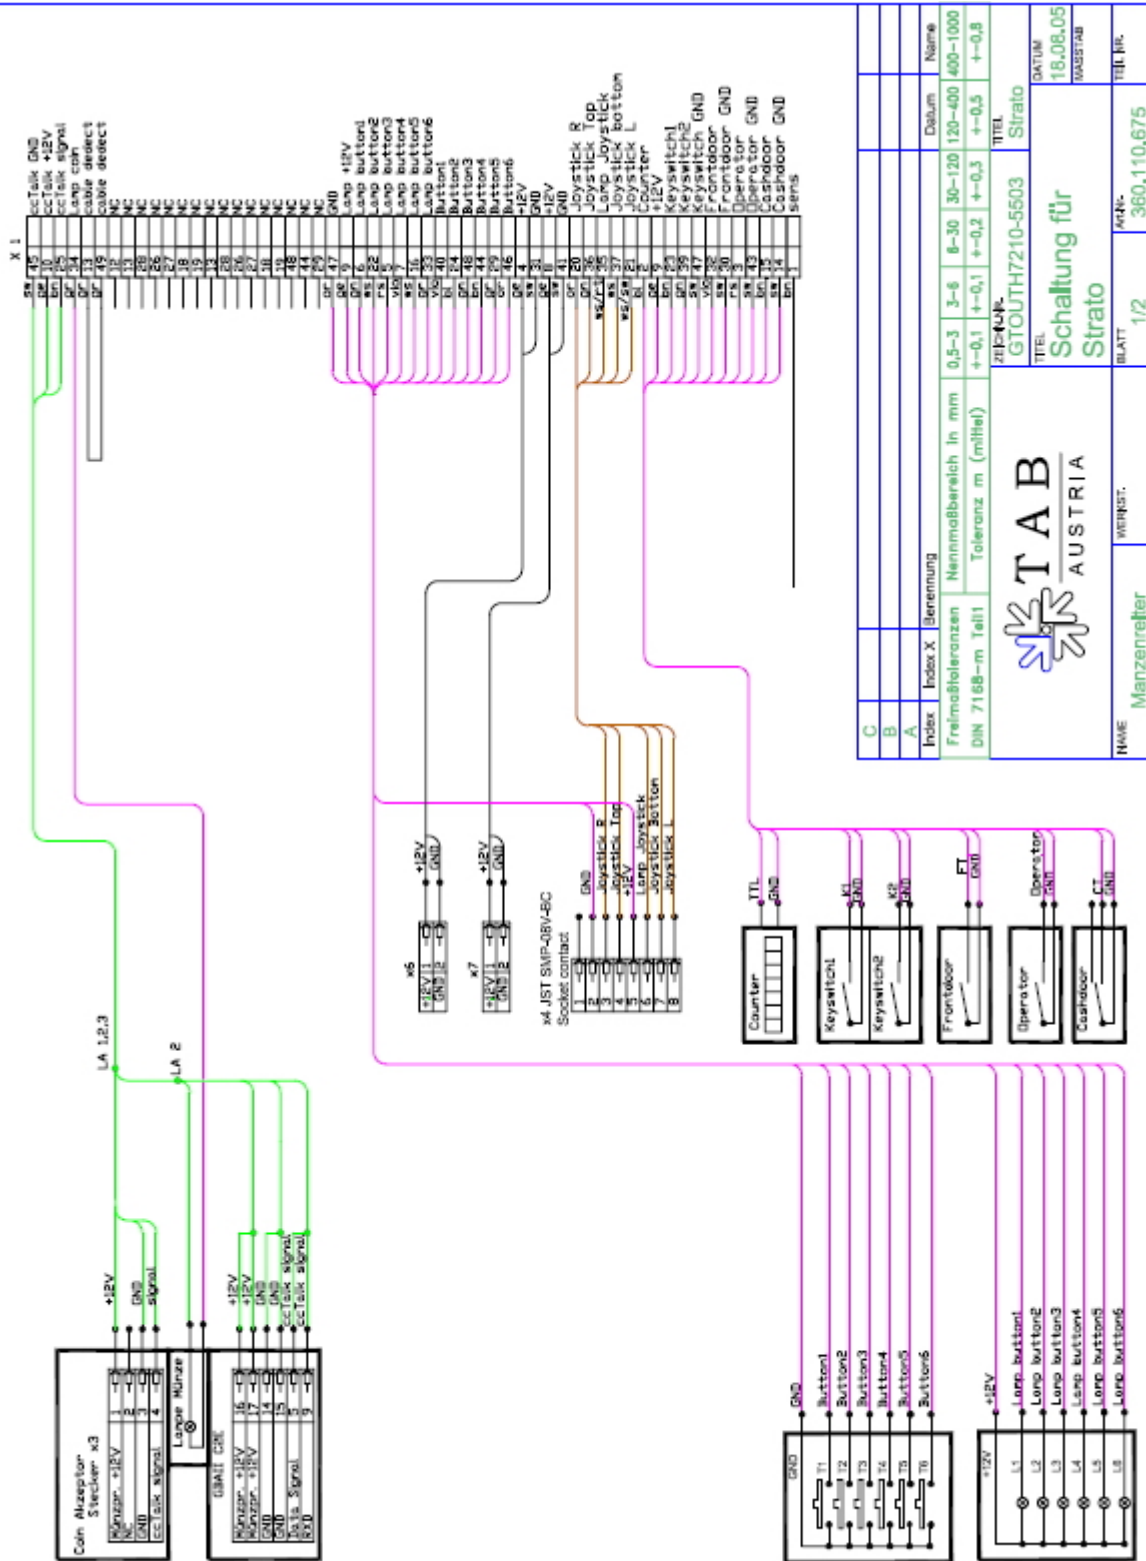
X 1

| sw | 45 | ccTalk GND |
|---|---|---|
| ge | 10 | ccTalk +12V |
| bn | 25 | ccTalk signal |
| gr | 34 | Lamp coin |
| gr | 13 | cable dedect |
| gr | 49 | cable dedect |
| | 12 | NC |
| | 11 | NC |
| | 28 | NC |
| | 26 | NC |
| | 27 | NC |
| | 18 | NC |
| | 19 | NC |
| | 2 | NC |
| | 28 | NC |
| | 26 | NC |
| | 17 | NC |
| | 50 | NC |
| | 48 | NC |
| | 44 | NC |
| | 29 | NC |
| gr | 47 | GND |
| ge | 9 | +12V |
| gn | 6 | Lamp button1 |
| ws | 22 | Lamp button2 |
| rs | 5 | Lamp button3 |
| vio | 7 | Lamp button4 |
| ws | 16 | Lamp button5 |
| gr | 33 | Lamp button6 |
| vio | 40 | Button1 |
| bl | 24 | Button2 |
| gn | 48 | Button3 |
| bn | 44 | Button4 |
| gr | 29 | Button5 |
| ge | 46 | Button6 |
| ge | 4 | +12V |
| sw | 31 | GND |
| ge | 3 | +12V |
| sw | 41 | GND |
| or | 20 | Joystick R |
| gn | 36 | Joystick Top |
| ws/rt | 35 | Lamp Joystick |
| ws | 37 | Joystick bottom |
| ws/sw | 21 | Joystick L |
| bl | 2 | Counter |
| ge | 8 | +12V |
| bn | 23 | Keyswitch1 |
| gn | 39 | Keyswitch2 |
| sw | 47 | Keyswitch GND |
| vio | 32 | Frontdoor |
| sw | 30 | Frontdoor GND |
| rs | 3 | Operator |
| sw | 43 | Operator GND |
| bn | 15 | Cashdoor |
| sw | 14 | Cashdoor GND |
| bn | 1 | sens |

x6
+12V 1
GND 2
+12V
GND

x7
+12V 1
GND 2
+12V
GND

x4 JST SMP-08V-BC
Socket contact
1 GND
2 Joystick R
3 Joystick Top
4 +12V
5 Lamp Joystick
6 Joystick Bottom
7 Joystick L
8

TTL
GND
Counter

K1
GND
K2
GND
Keyswitch1
Keyswitch2

FT
GND
Frontdoor

Operator
GND
Operator

CT
GND
Cashdoor

LA 1,2,3
LA 2

Coin Akzeptor
Stecker x3
Münzpr. +12V 1
NC 2
GND 3
ccTalk signal 4
+12V
GND
signal

Lampe Münze

GBA II CRE
Münzpr. +12V 16
Münzpr. +12V 17
GND 1
GND 14
Data Signal 15
RTO 9
+12V
+12V
GND
GND
ccTalk signal
ccTalk signal

GND
T1 T2 T3 T4 T5 T6
GND
Button1
Button2
Button3
Button4
Button5
Button6

+12V
L1 L2 L3 L4 L5 L6
+12V
Lamp button1
Lamp button2
Lamp button3
Lamp button4
Lamp button5
Lamp button6

| C | | | | |
|---|---|---|---|---|
| B | | | | |
| A | | | | |
| Index | Index X | Benennung | Datum | Name |

| Freimaßtoleranzen | Nennmaßbereich in mm | 0,5-3 | 3-6 | 6-30 | 30-120 | 120-400 | 400-1000 |
|---|---|---|---|---|---|---|---|
| DIN 7168-m Teil1 | Toleranz m (mittel) | +-0,1 | +-0,1 | +-0,2 | +-0,3 | +-0,5 | +-0,8 |

TAB AUSTRIA
ZEICHNR. GTOUTH7210-5503
TITEL Strato
TITEL Schaltung für Strato
DATUM 18,08,05
MASSTAB
NAME Manzenreiter
WERKST.
BLATT 1/2
ArtNr. 360,110,675
TEIL NR.